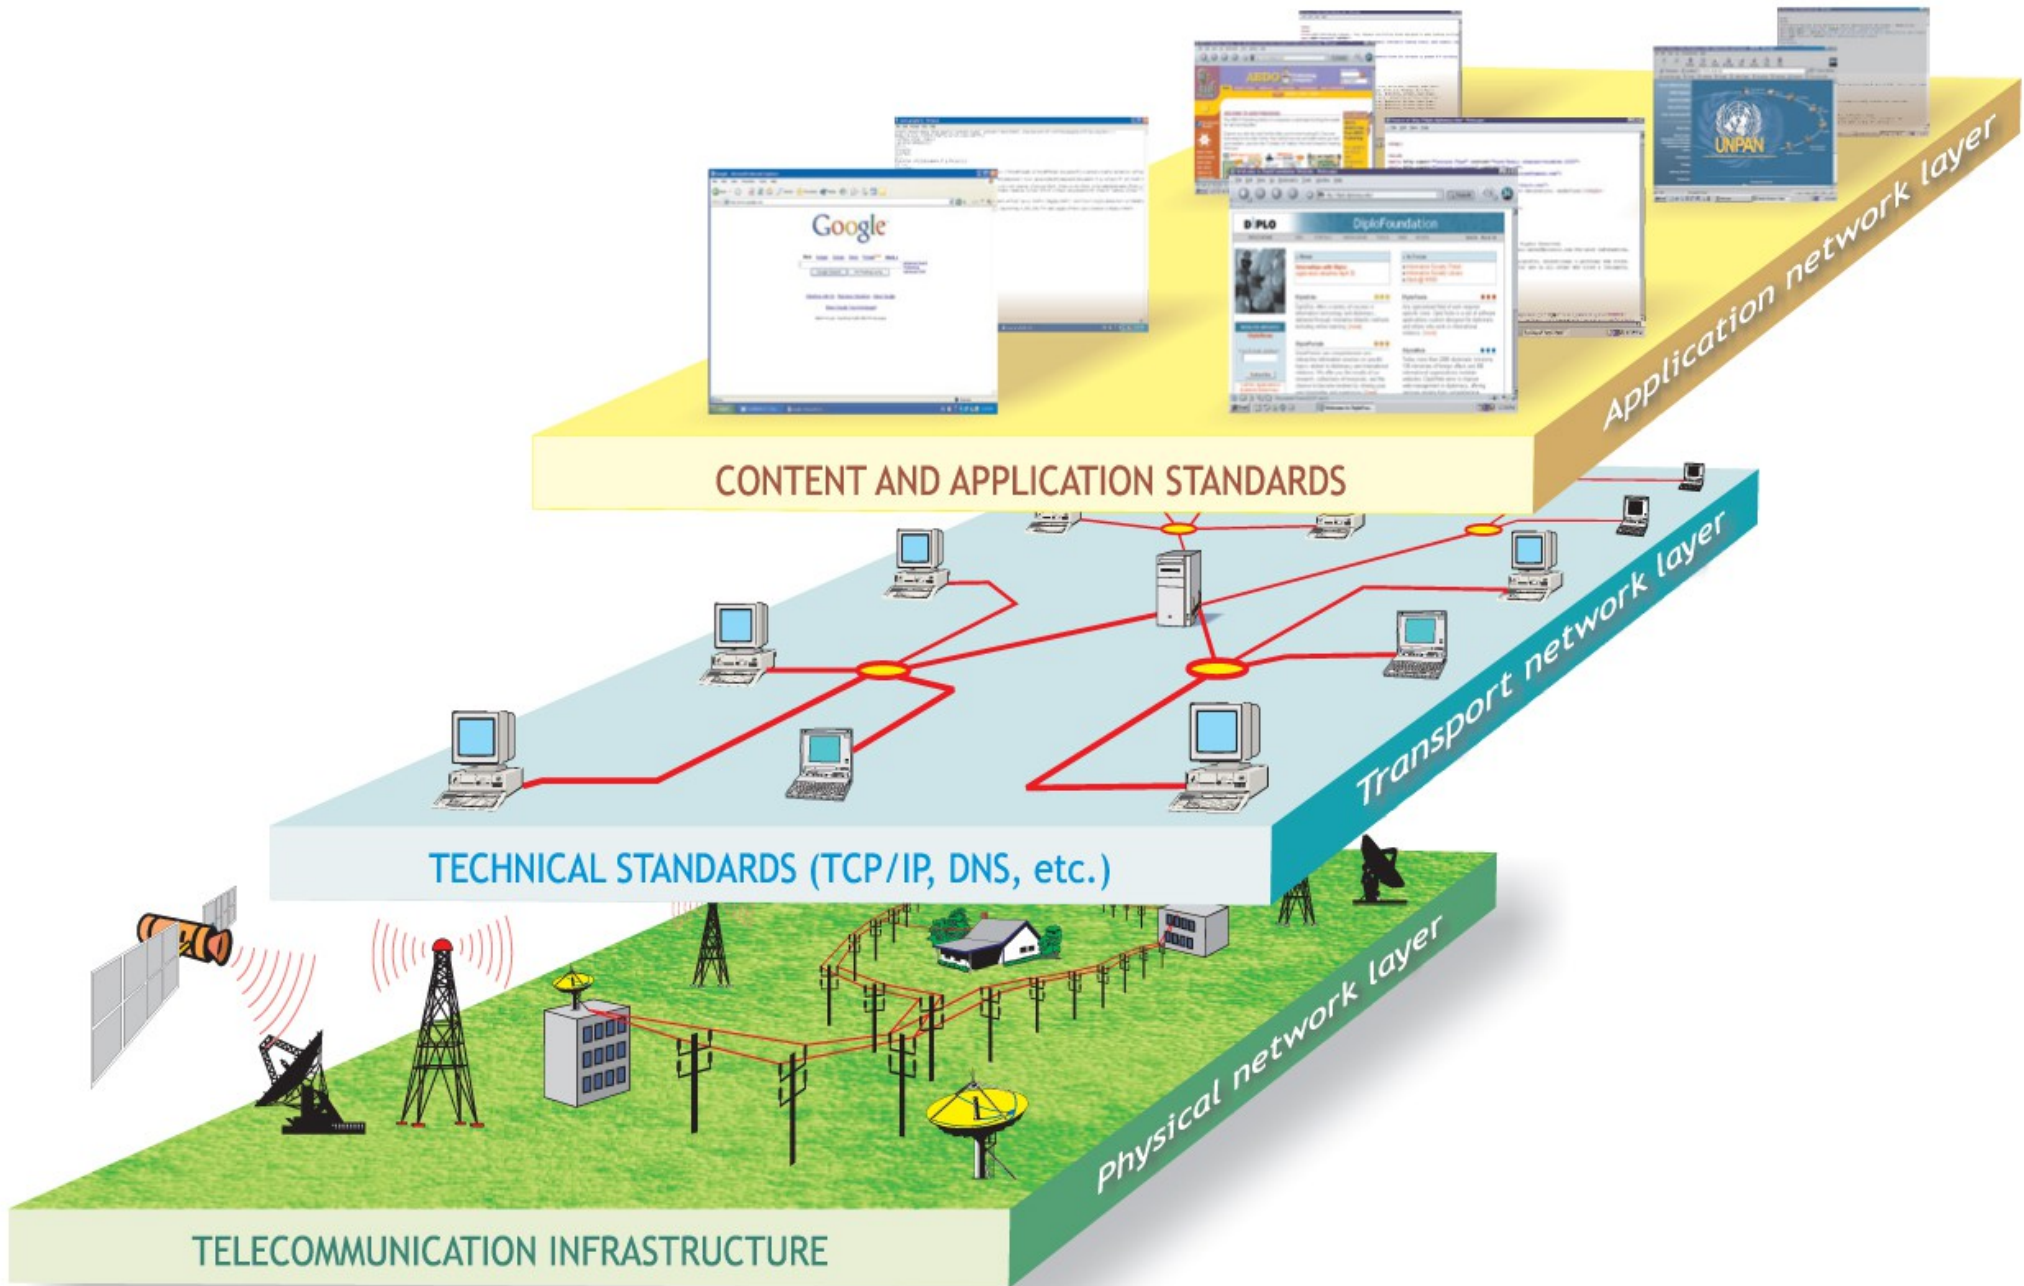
Google

DiploFoundation

UNPAN

CONTENT AND APPLICATION STANDARDS

Application network layer

TECHNICAL STANDARDS (TCP/IP, DNS, etc.)

Transport network layer

TELECOMMUNICATION INFRASTRUCTURE

Physical network layer